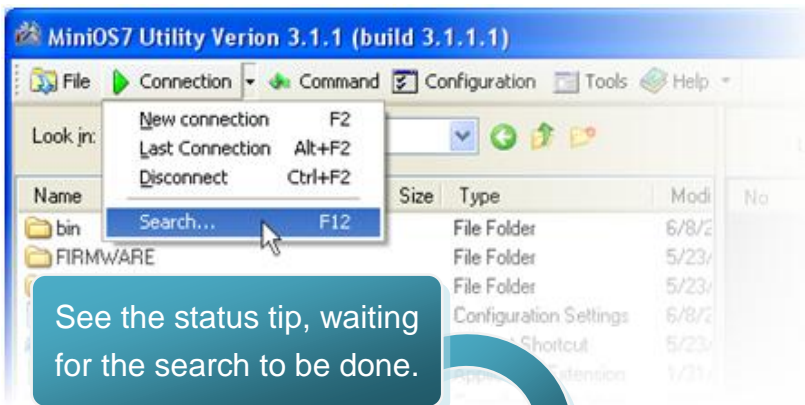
MiniOS7 Utility Verion 3.1.1 (build 3.1.1.1)

File Connection Command Configuration Tools Help

Look in:

New connection F2
Last Connection Alt+F2
Disconnect Ctrl+F2
Search... F12

| Name | Size | Type | Modi |
|---|---|---|---|
| bin | | File Folder | 6/8/2 |
| FIRMWARE | | File Folder | 5/23/ |
| | | File Folder | 5/23/ |
| | | Configuration Settings | 6/8/2 |
| | | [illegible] Shortcut | 5/23/ |
| | | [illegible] Extension | 1/31/ |

No

See the status tip, waiting for the search to be done.